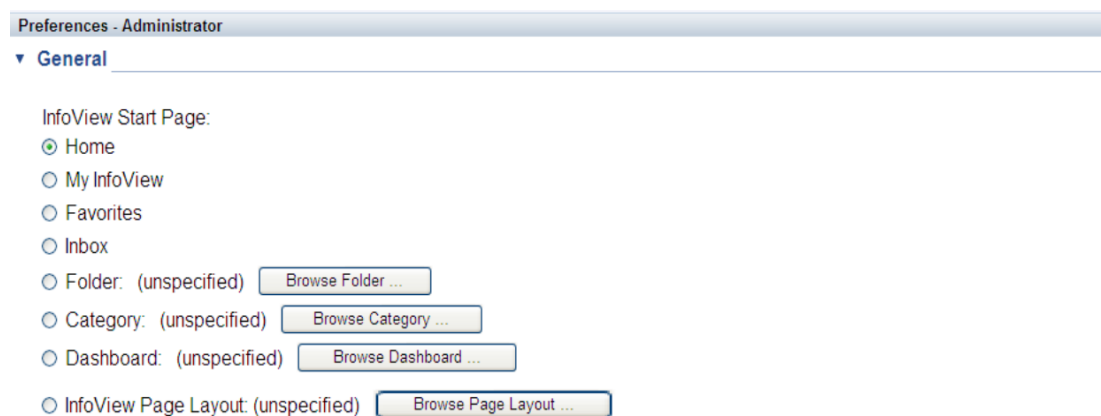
Preferences - Administrator

▼ General

InfoView Start Page:

Home

My InfoView

Favorites

Inbox

Folder: (unspecified) Browse Folder ...

Category: (unspecified) Browse Category ...

Dashboard: (unspecified) Browse Dashboard ...

InfoView Page Layout: (unspecified) Browse Page Layout ...